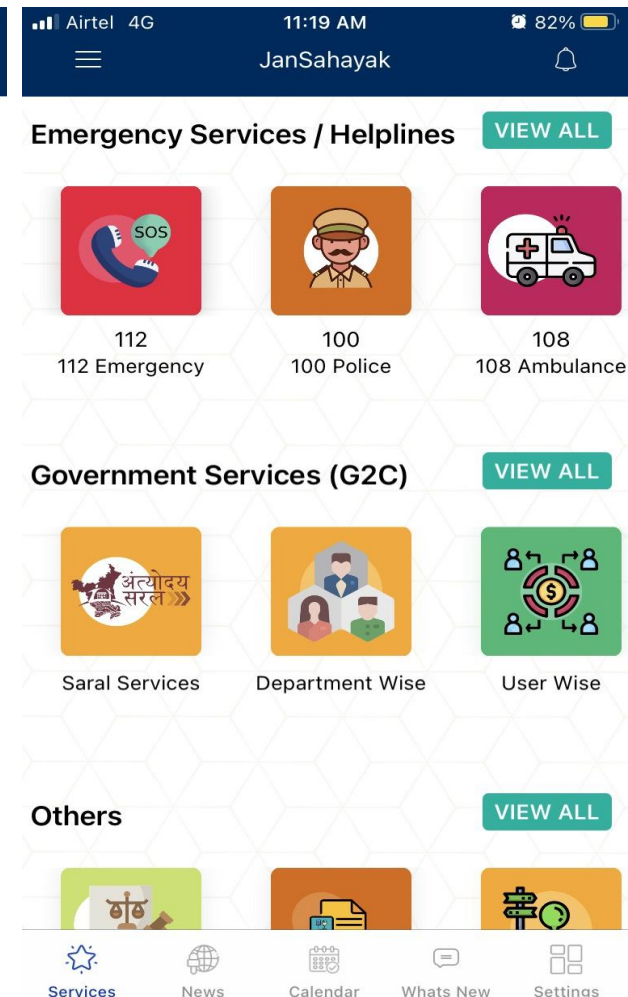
Airtel 4G 11:19 AM 82%

JanSahayak

Emergency Services / Helplines VIEW ALL

SOS

112
112 Emergency

100
100 Police

108
108 Ambulance

Government Services (G2C) VIEW ALL

अंत्योदय सरल

Saral Services

Department Wise

User Wise

Others VIEW ALL

Services News Calendar Whats New Settings